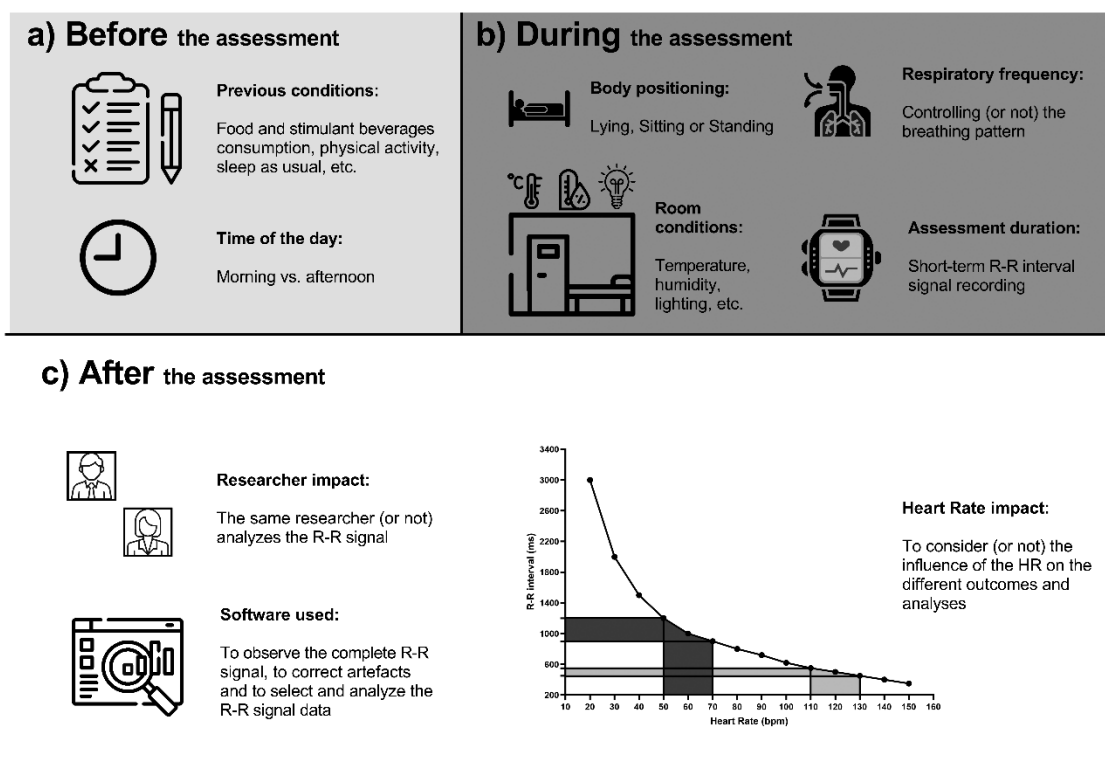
a) Before the assessment

Previous conditions:

Food and stimulant beverages consumption, physical activity, sleep as usual, etc.

Time of the day:

Morning vs. afternoon

b) During the assessment

Body positioning:

Lying, Sitting or Standing

Respiratory frequency:

Controlling (or not) the breathing pattern

°C

Room conditions:

Temperature, humidity, lighting, etc.

Assessment duration:

Short-term R-R interval signal recording

c) After the assessment

Researcher impact:

The same researcher (or not) analyzes the R-R signal

Software used:

To observe the complete R-R signal, to correct artefacts and to select and analyze the R-R signal data

3400
3000
2600
2200
1800
1400
1000
600
200
R-R interval (ms)
10 20 30 40 50 60 70 80 90 100 110 120 130 140 150 160
Heart Rate (bpm)

Heart Rate impact:

To consider (or not) the influence of the HR on the different outcomes and analyses